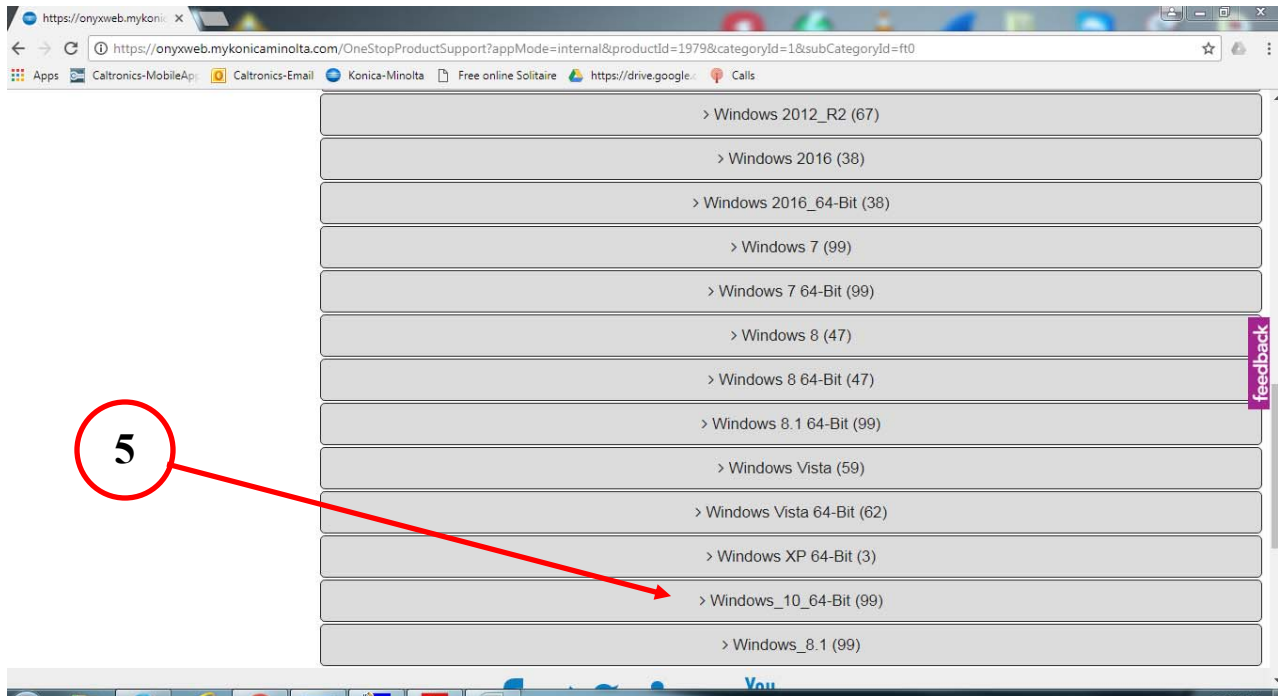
https://onyxweb.mykoni ×

https://onyxweb.mykonicaminolta.com/OneStopProductSupport?appMode=internal&productId=1979&categoryId=1&subCategoryId=ft0

Apps Caltronics-MobileAp Caltronics-Email Konica-Minolta Free online Solitaire https://drive.google. Calls

> Windows 2012_R2 (67)

> Windows 2016 (38)

> Windows 2016_64-Bit (38)

> Windows 7 (99)

> Windows 7 64-Bit (99)

> Windows 8 (47)

> Windows 8 64-Bit (47)

> Windows 8.1 64-Bit (99)

> Windows Vista (59)

> Windows Vista 64-Bit (62)

> Windows XP 64-Bit (3)

> Windows_10_64-Bit (99)

> Windows_8.1 (99)

feedback

5

You